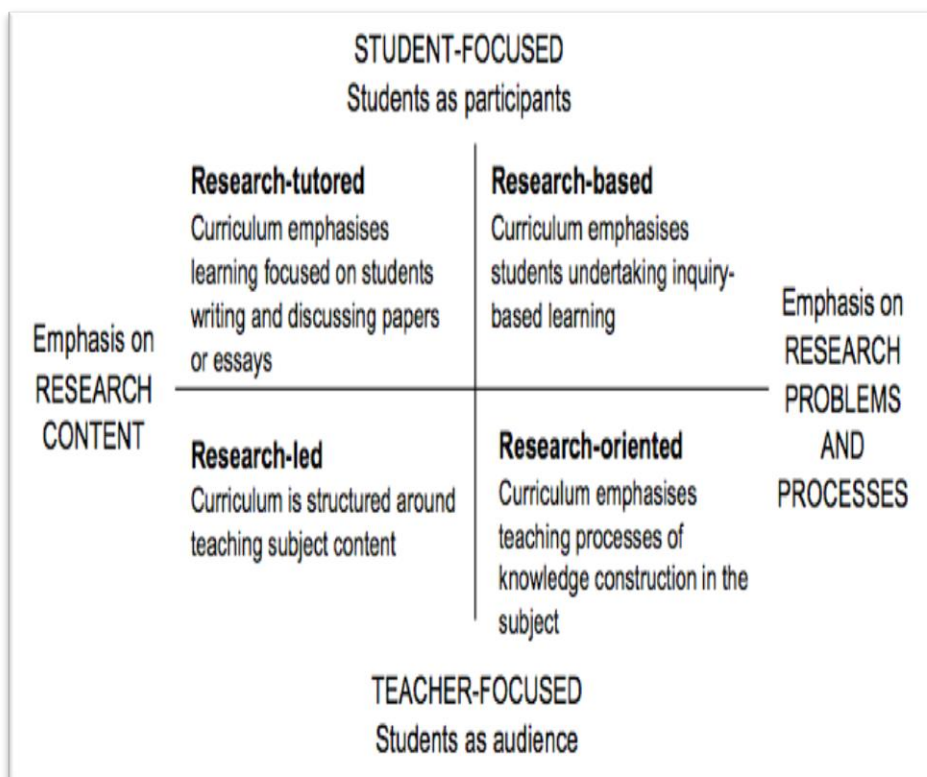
STUDENT-FOCUSED
Students as participants

Emphasis on RESEARCH CONTENT

Research-tutored
Curriculum emphasises learning focused on students writing and discussing papers or essays

Research-based
Curriculum emphasises students undertaking inquiry-based learning

Emphasis on RESEARCH PROBLEMS AND PROCESSES

Research-led
Curriculum is structured around teaching subject content

Research-oriented
Curriculum emphasises teaching processes of knowledge construction in the subject

TEACHER-FOCUSED
Students as audience